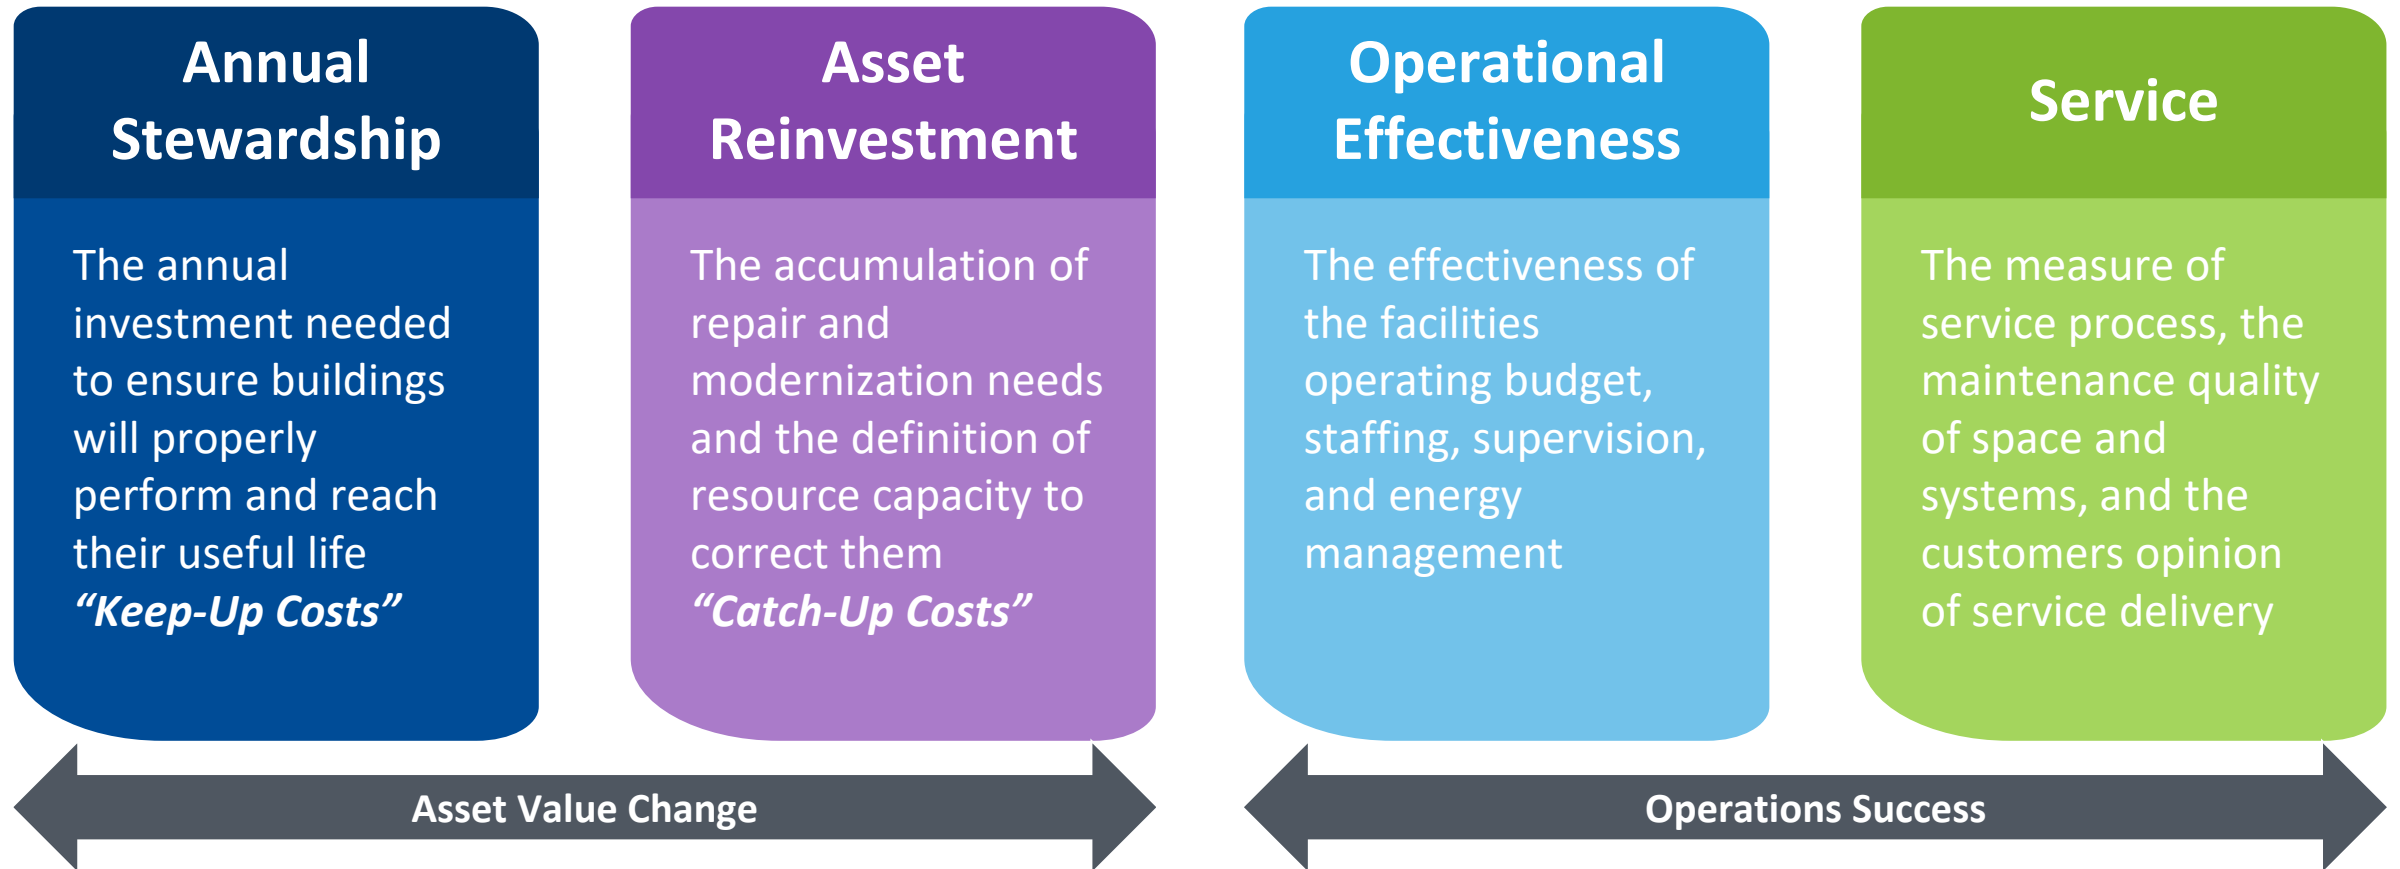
Annual Stewardship

The annual investment needed to ensure buildings will properly perform and reach their useful life *“Keep-Up Costs”*

Asset Reinvestment

The accumulation of repair and modernization needs and the definition of resource capacity to correct them *“Catch-Up Costs”*

Operational Effectiveness

The effectiveness of the facilities operating budget, staffing, supervision, and energy management

Service

The measure of service process, the maintenance quality of space and systems, and the customers opinion of service delivery

Asset Value Change

Operations Success